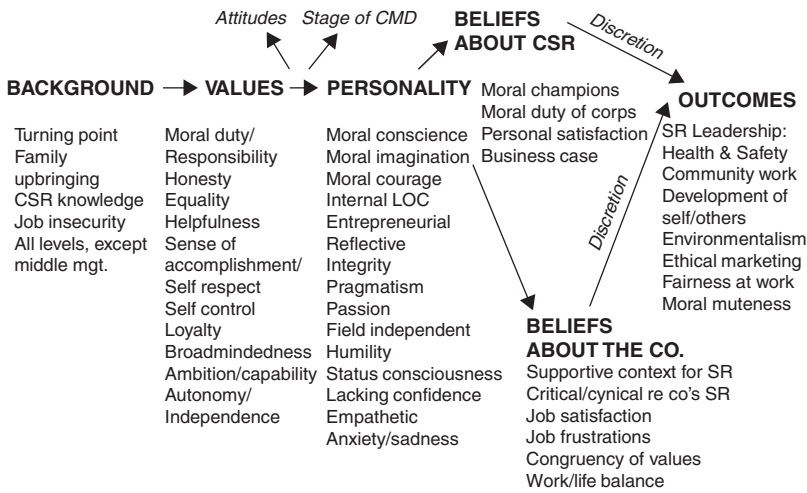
Attitudes Stage of CMD

BELIEFS ABOUT CSR

Discretion

BACKGROUND → VALUES → PERSONALITY

Moral champions
Moral duty of corps
Personal satisfaction
Business case

OUTCOMES

Turning point
Family upbringing
CSR knowledge
Job insecurity
All levels, except middle mgt.

Moral duty/ Responsibility
Honesty
Equality
Helpfulness
Sense of accomplishment/ Self respect
Self control
Loyalty
Broadmindedness
Ambition/capability
Autonomy/ Independence

Moral conscience
Moral imagination
Moral courage
Internal LOC
Entrepreneurial
Reflective
Integrity
Pragmatism
Passion
Field independent
Humility
Status consciousness
Lacking confidence
Empathetic
Anxiety/sadness

Discretion

SR Leadership:
Health & Safety
Community work
Development of self/others
Environmentalism
Ethical marketing
Fairness at work
Moral muteness

BELIEFS ABOUT THE CO.
Supportive context for SR
Critical/cynical re co's SR
Job satisfaction
Job frustrations
Congruency of values
Work/life balance